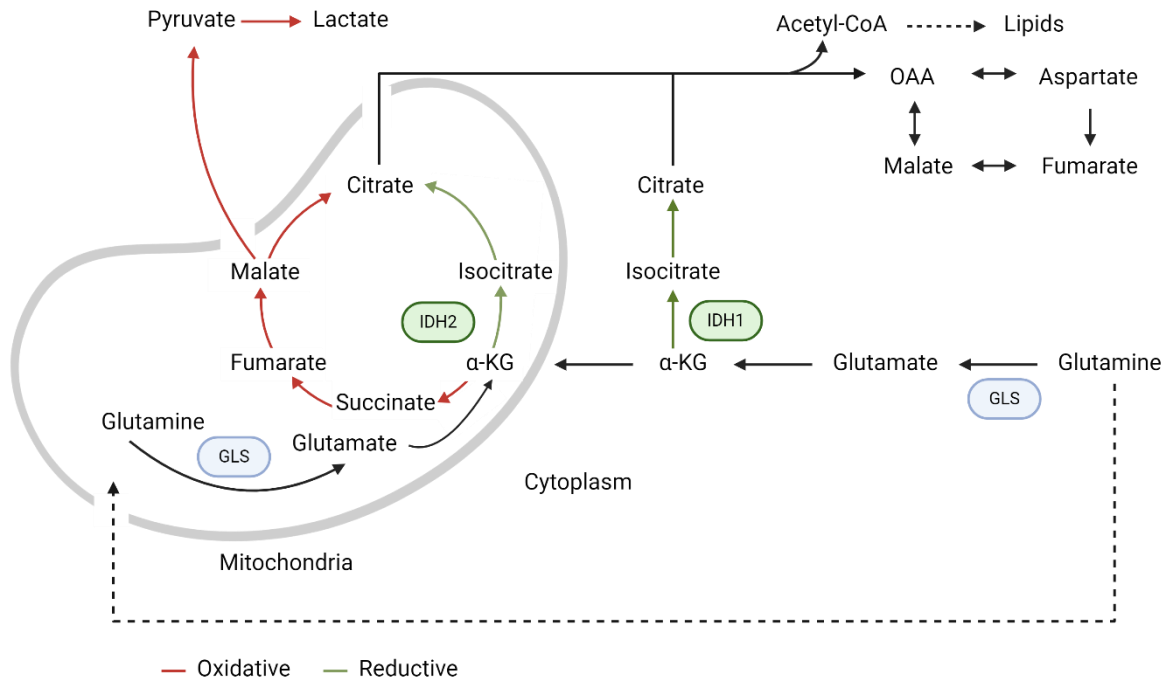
Pyruvate Lactate

Acetyl-CoA Lipids

OAA Aspartate

Malate Fumarate

Citrate

Citrate

Malate

Isocitrate

Isocitrate

IDH2

IDH1

Fumarate

α-KG

α-KG

Glutamate

Glutamine

Succinate

GLS

Glutamine

GLS

Glutamate

Cytoplasm

Mitochondria

Oxidative Reductive